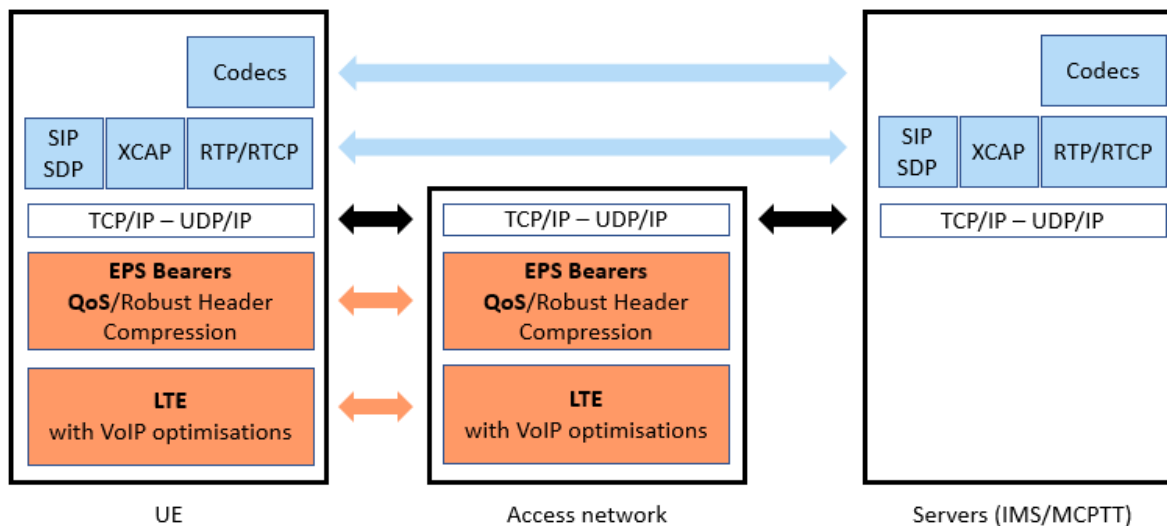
Codecs

SIP SDP

XCAP

RTP/RTCP

TCP/IP – UDP/IP

**EPS Bearers**
**QoS**/Robust Header Compression

**LTE**
with VoIP optimisations

UE

TCP/IP – UDP/IP

**EPS Bearers**
**QoS**/Robust Header Compression

**LTE**
with VoIP optimisations

Access network

Codecs

SIP SDP

XCAP

RTP/RTCP

TCP/IP – UDP/IP

Servers (IMS/MCPTT)